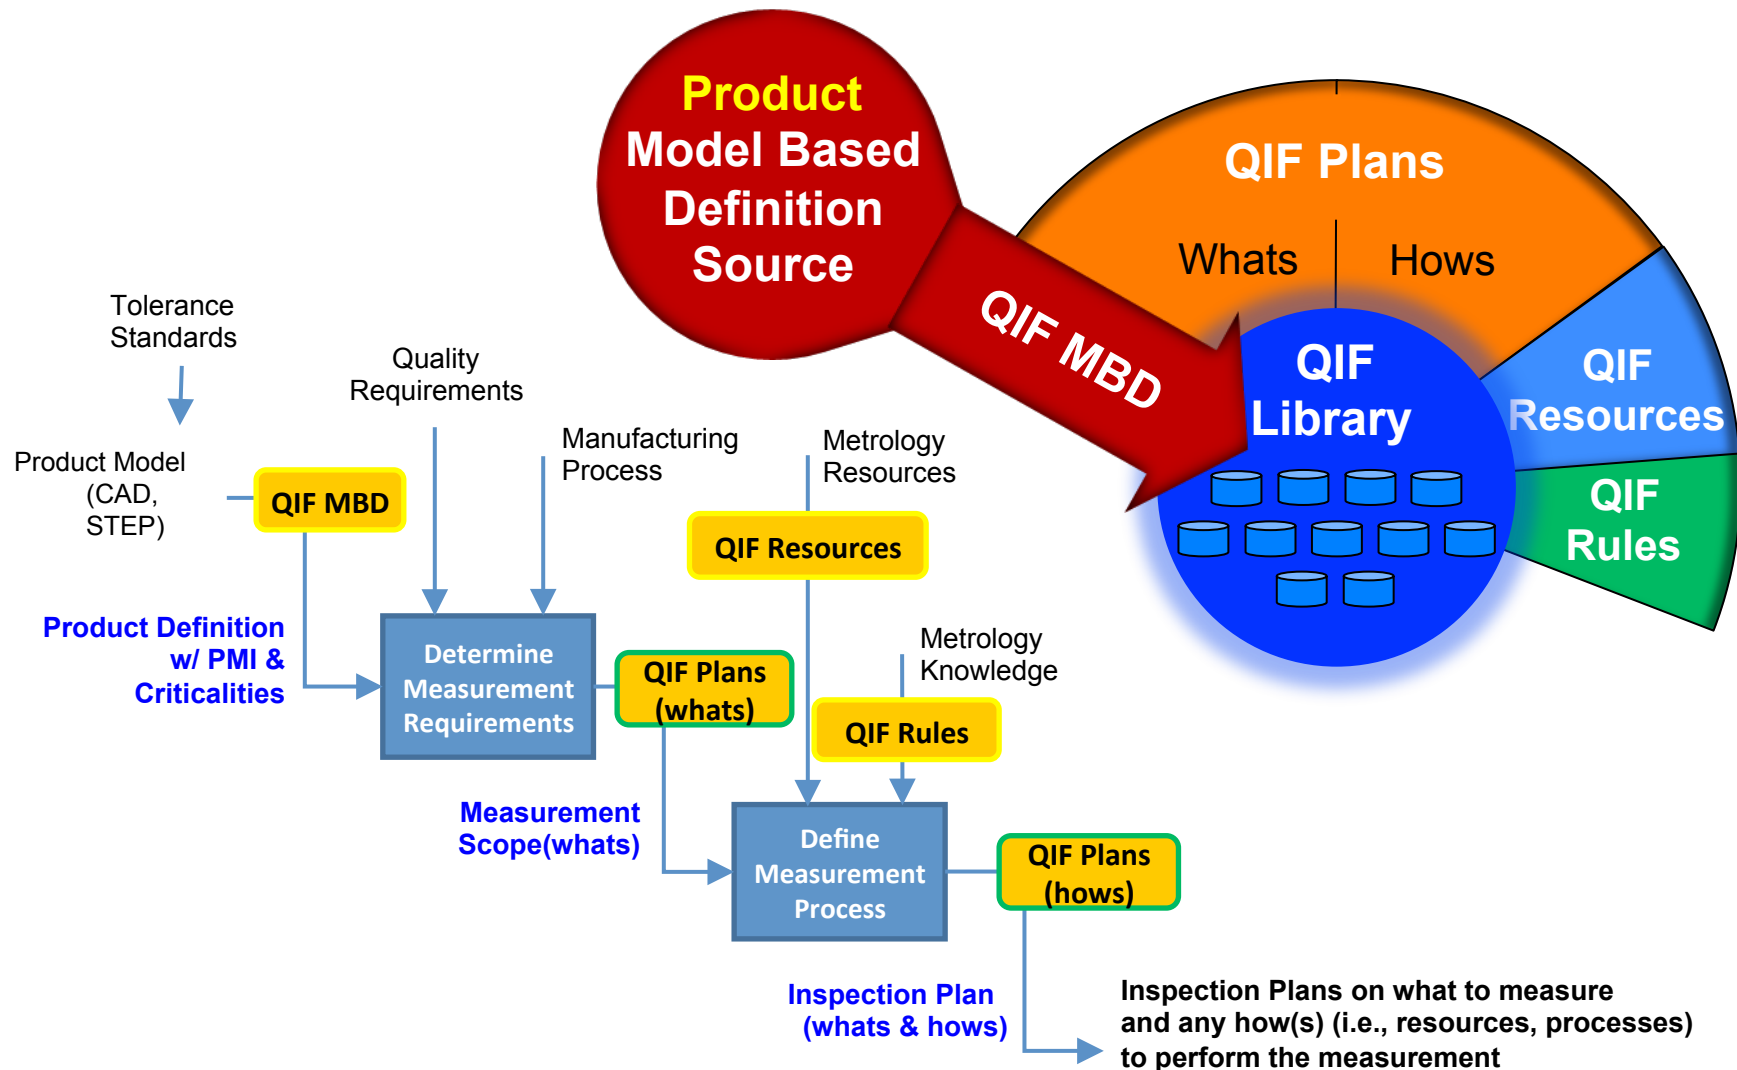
Product Model Based Definition Source

QIF MBD

QIF Plans

Whats

Hows

QIF Library

QIF Resources

QIF Rules

Tolerance Standards

Quality Requirements

Manufacturing Process

Metrology Resources

Product Model (CAD, STEP)

QIF MBD

QIF Resources

Product Definition w/ PMI & Criticalities

Determine Measurement Requirements

QIF Plans (whats)

Metrology Knowledge

QIF Rules

Measurement Scope(whats)

Define Measurement Process

QIF Plans (hows)

Inspection Plan (whats & hows)

Inspection Plans on what to measure and any how(s) (i.e., resources, processes) to perform the measurement